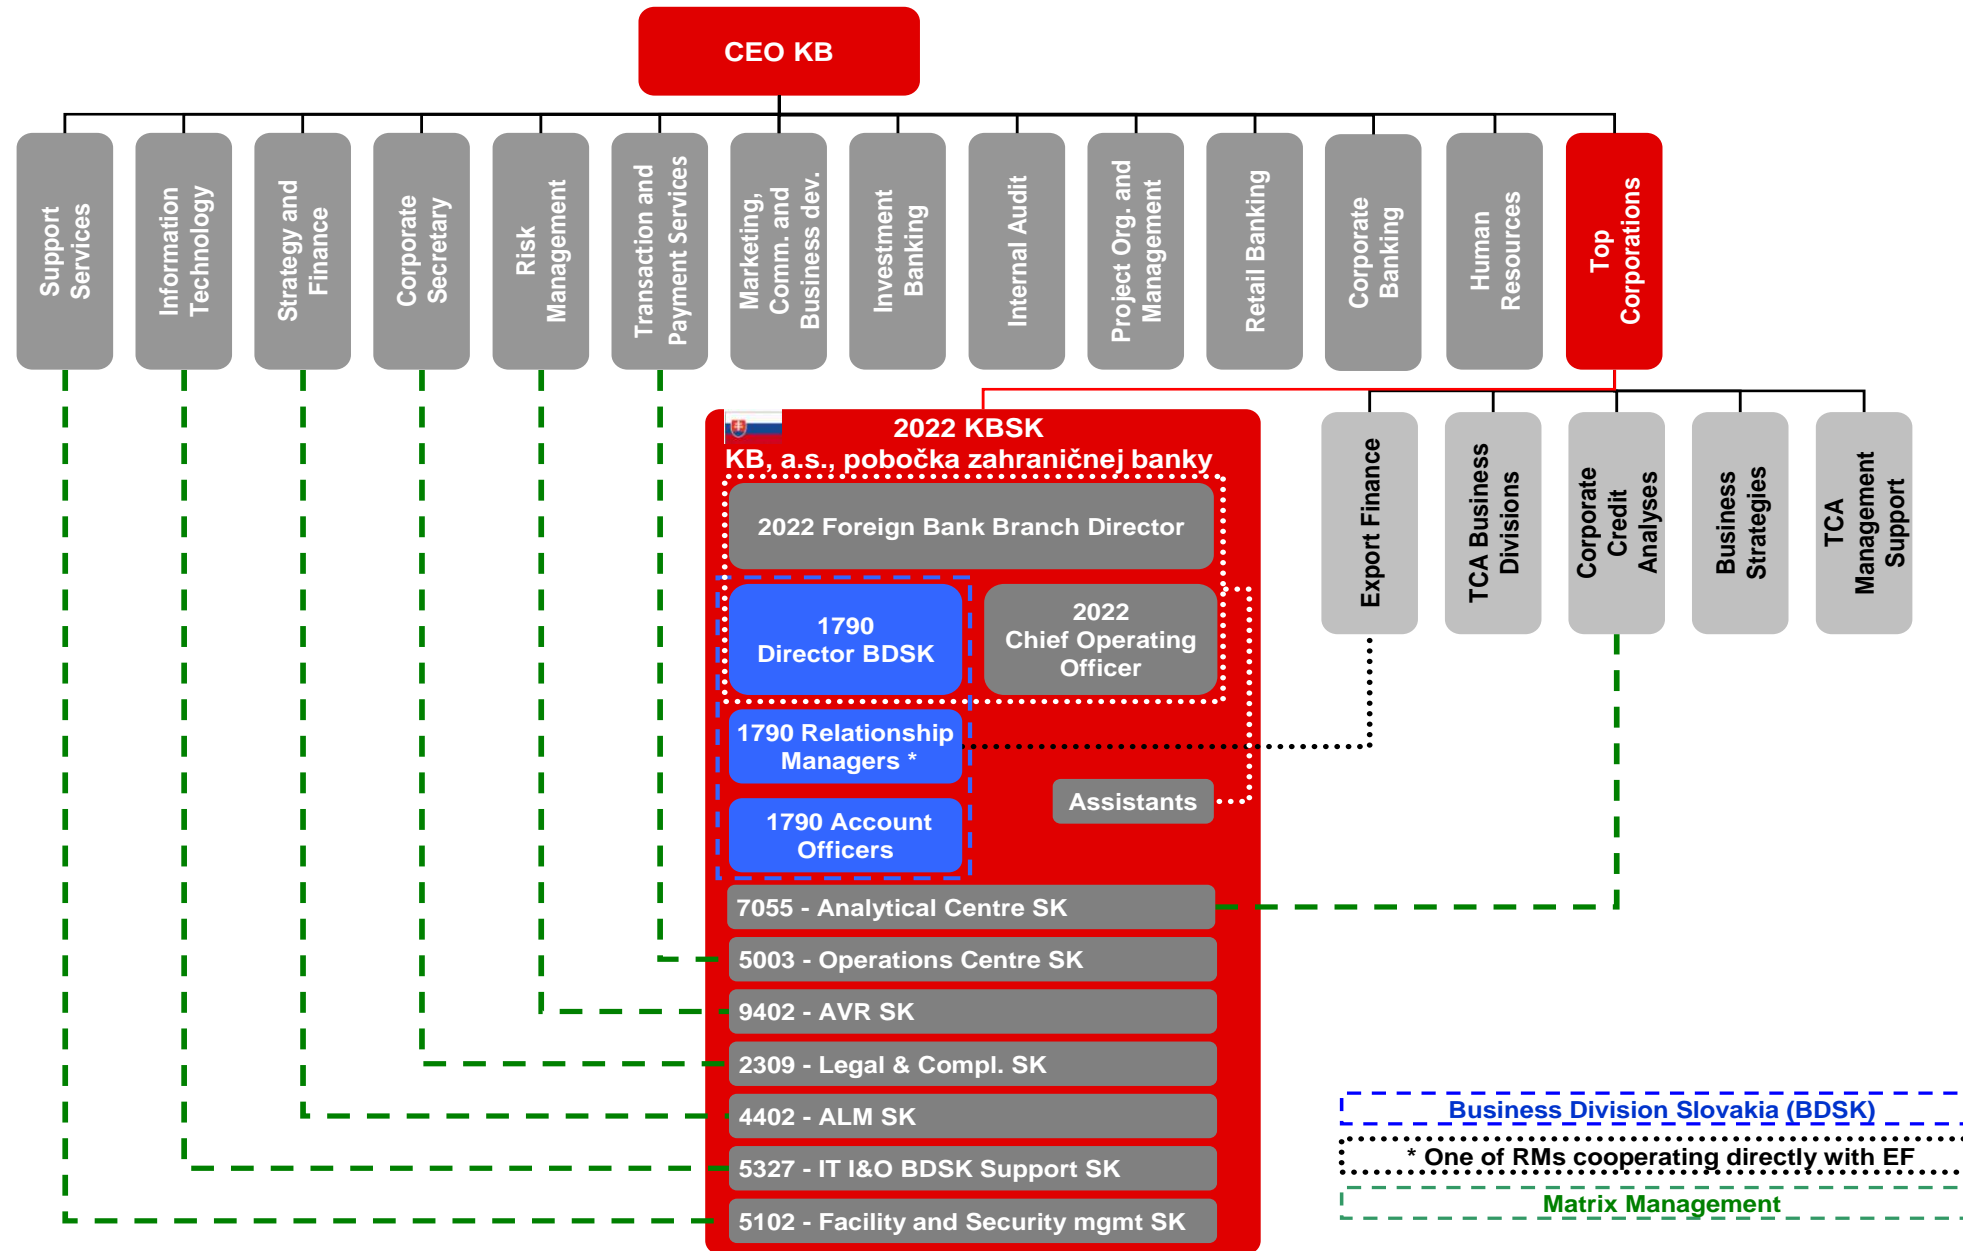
CEO KB

Support Services

Information Technology

Strategy and Finance

Corporate Secretary

Risk Management

Transaction and Payment Services

Marketing, Comm. and Business dev.

Investment Banking

Internal Audit

Project Org. and Management

Retail Banking

Corporate Banking

Human Resources

Top Corporations

2022 KBSK
KB, a.s., pobočka zahraničnej banky

2022 Foreign Bank Branch Director

1790
Director BDSK

2022
Chief Operating Officer

1790 Relationship Managers *

Assistants

1790 Account Officers

7055 - Analytical Centre SK

5003 - Operations Centre SK

9402 - AVR SK

2309 - Legal & Compl. SK

4402 - ALM SK

5327 - IT I&O BDSK Support SK

5102 - Facility and Security mgmt SK

Export Finance

TCA Business Divisions

Corporate Credit Analyses

Business Strategies

TCA Management Support

Business Division Slovakia (BDSK)

* One of RMs cooperating directly with EF

Matrix Management